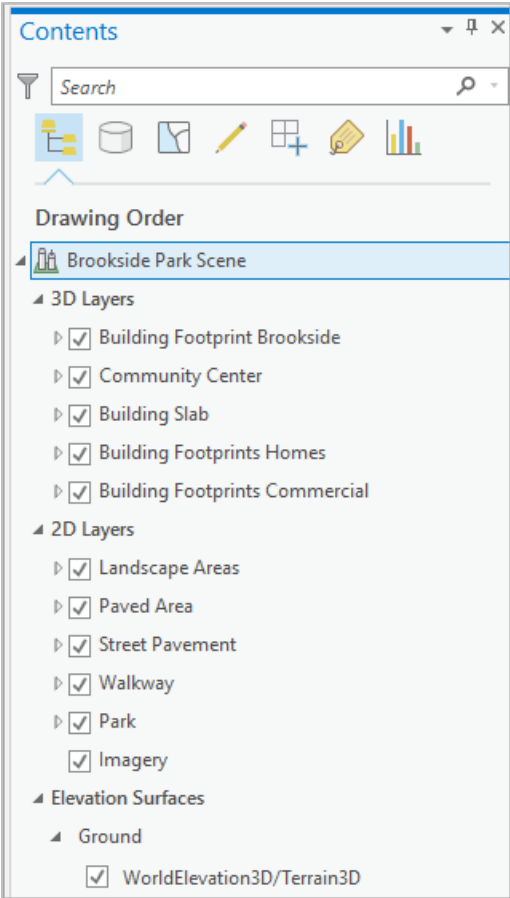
Contents

Search

Drawing Order

Brookside Park Scene

3D Layers

Building Footprint Brookside

Community Center

Building Slab

Building Footprints Homes

Building Footprints Commercial

2D Layers

Landscape Areas

Paved Area

Street Pavement

Walkway

Park

Imagery

Elevation Surfaces

Ground

WorldElevation3D/Terrain3D